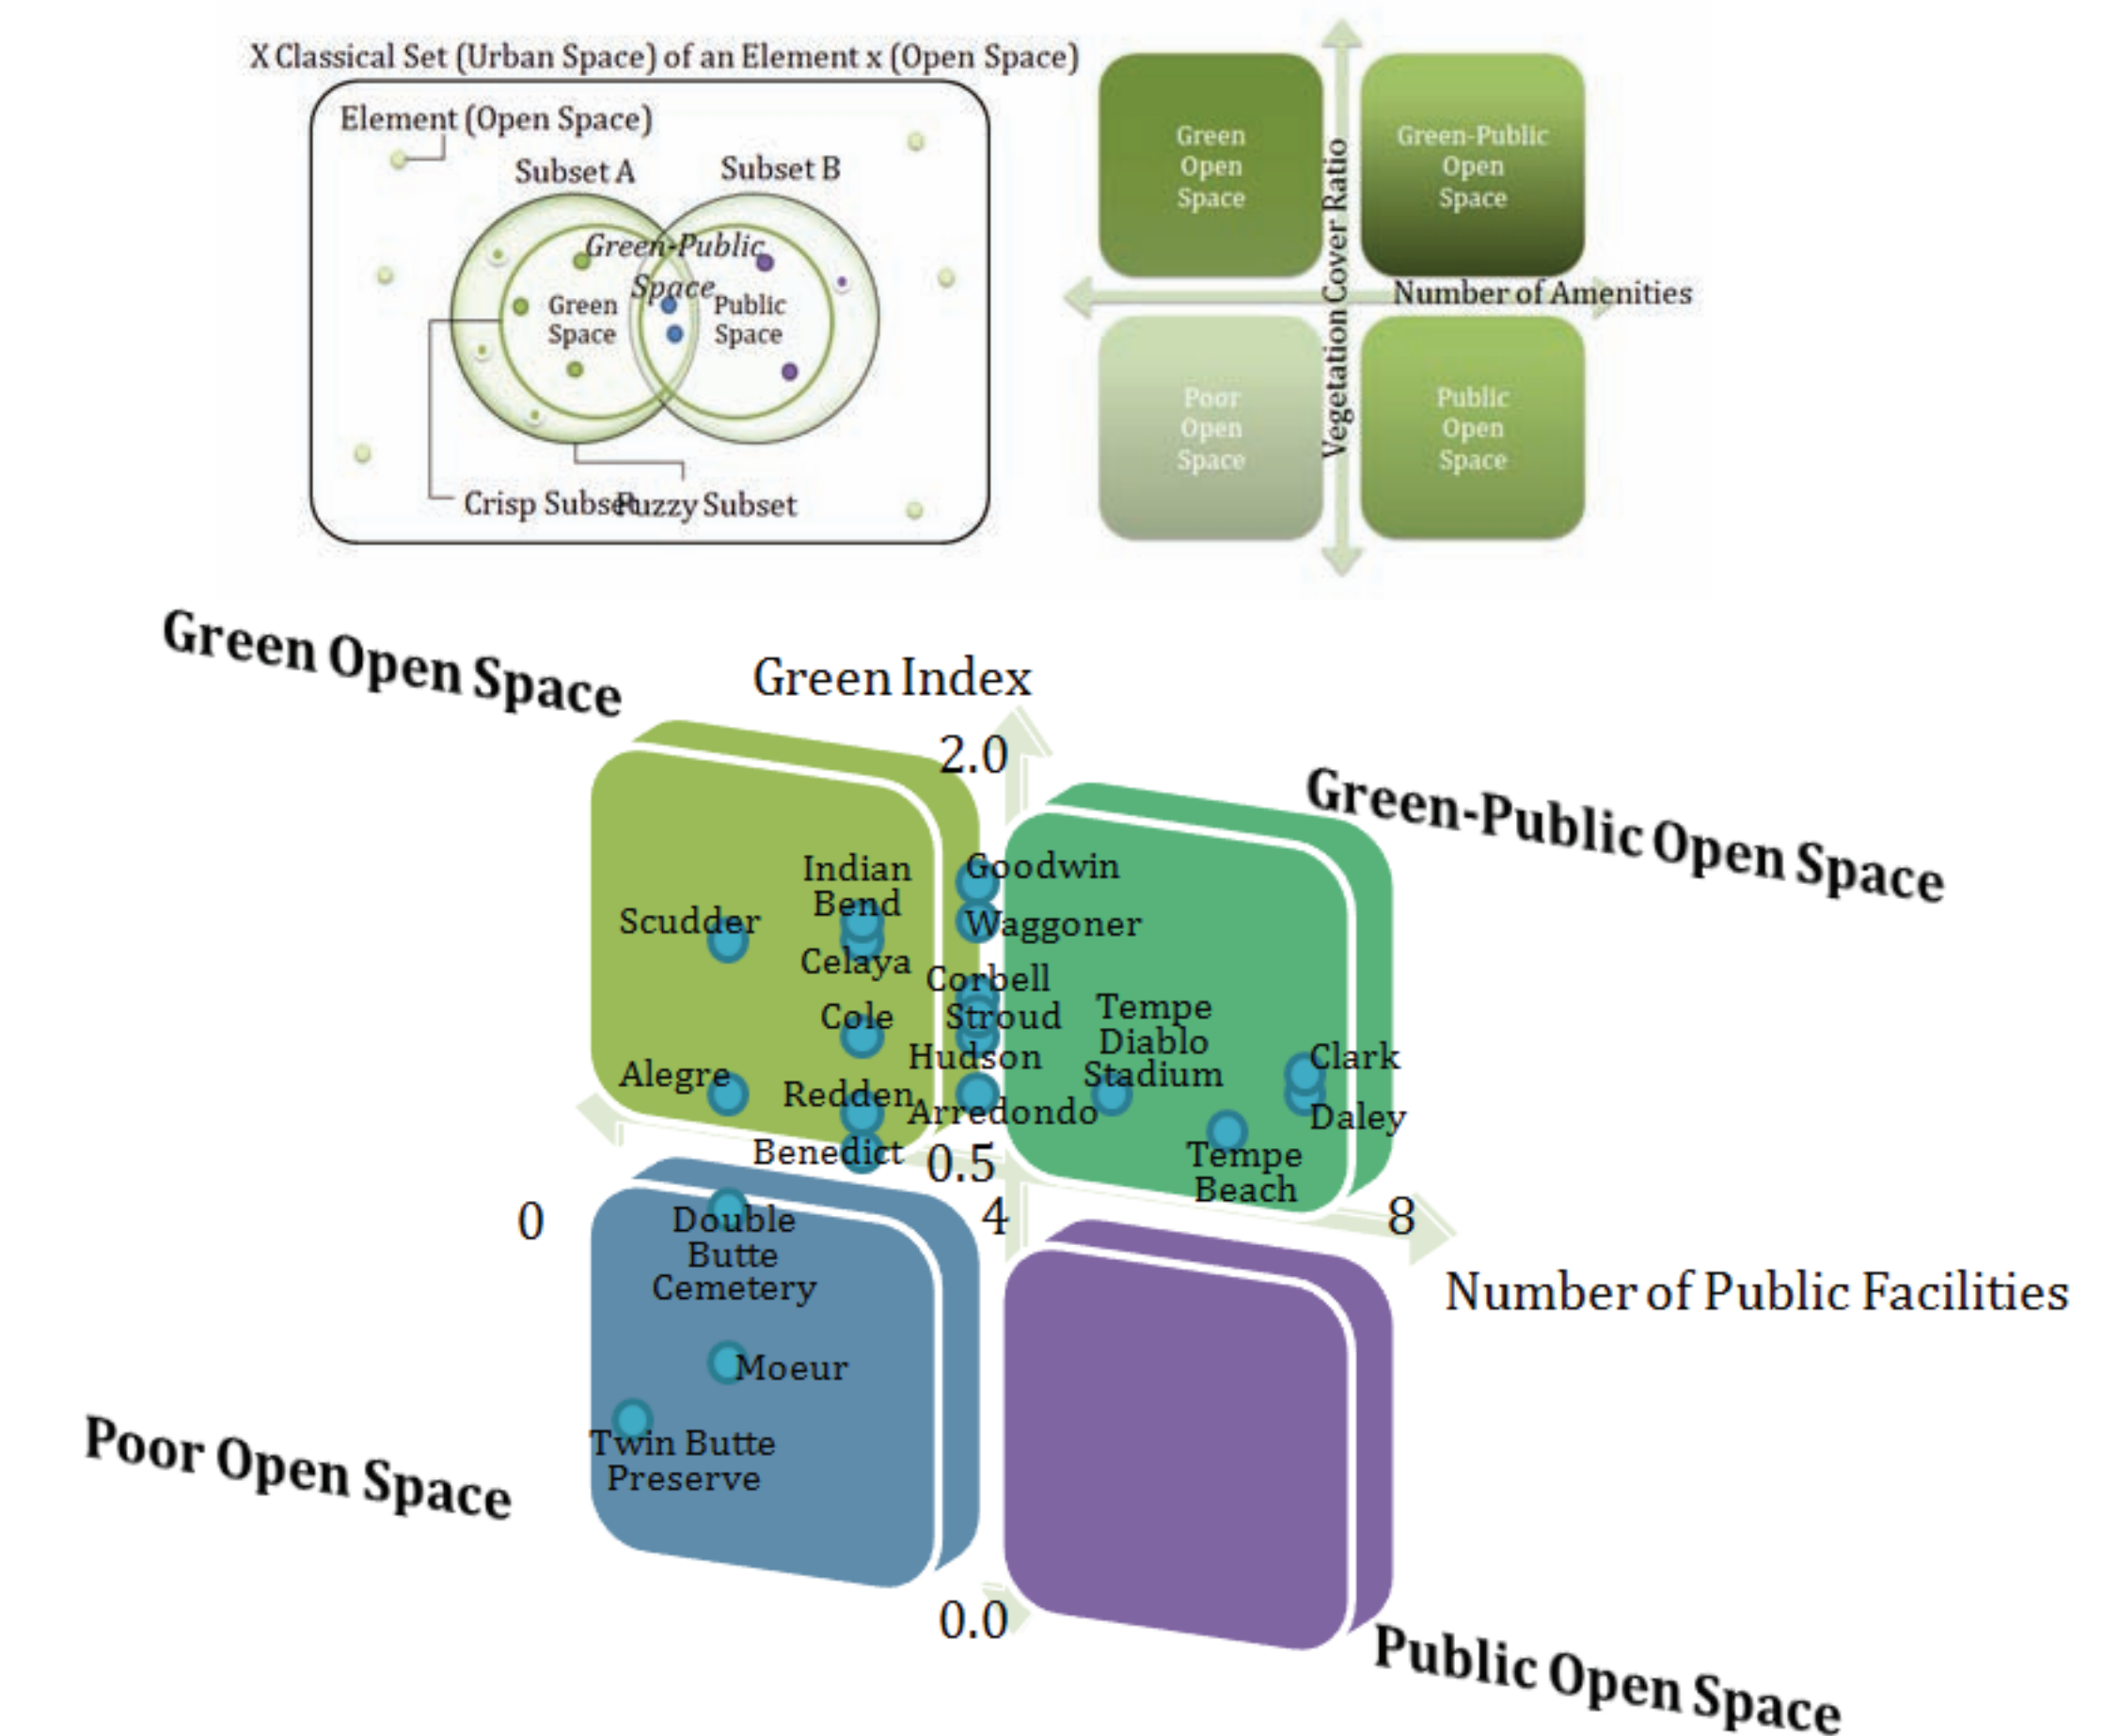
X Classical Set (Urban Space) of an Element x (Open Space)

Element (Open Space)

Subset A

Subset B

Green-Public Space

Green Space

Public Space

Crisp Subset

Fuzzy Subset

Green Open Space

Green-Public Open Space

Vegetation Cover Ratio

Number of Amenities

Poor Open Space

Public Open Space

Green Open Space

Green Index

2.0

Green-Public Open Space

Scudder

Indian Bend

Celaya

Cole

Alegre

Redden

Benedict

Goodwin

Waggoner

Corbell

Stroud

Hudson

Arredondo

Tempe Diablo Stadium

Clark

Daley

Tempe Beach

0.5

0

4

8

Number of Public Facilities

Double Butte Cemetery

Moeur

Twin Butte Preserve

Poor Open Space

0.0

Public Open Space